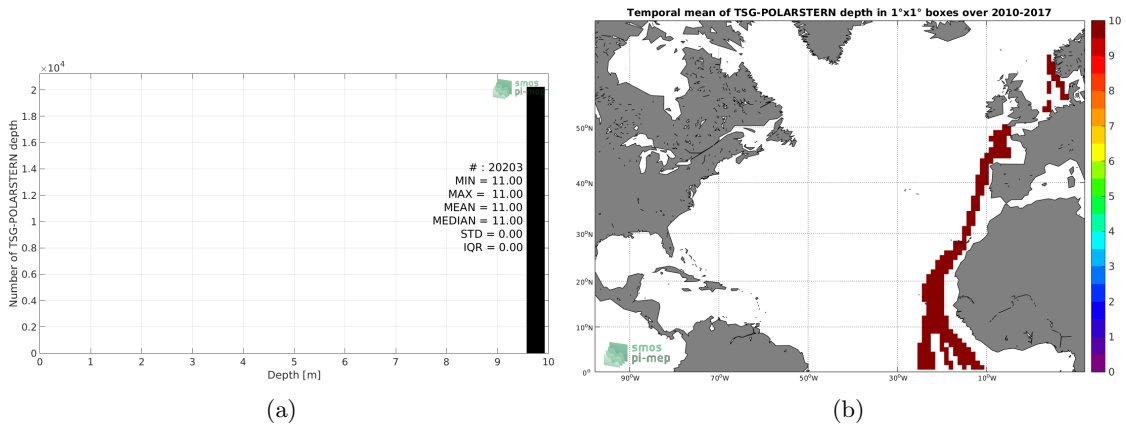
$\times10^4$
2
1.8
1.6
1.4
1.2
1
0.8
0.6
0.4
0.2
0
Number of TSG-POLARSTERN depth
0 1 2 3 4 5 6 7 8 9 10
Depth [m]

smos
pi-mep

# : 20203
MIN = 11.00
MAX = 11.00
MEAN = 11.00
MEDIAN = 11.00
STD = 0.00
IQR = 0.00

(a)

Temporal mean of TSG-POLARSTERN depth in 1°x1° boxes over 2010-2017

50°N
40°N
30°N
20°N
10°N
0°
90°W 70°W 50°W 30°W 10°W

smos
pi-mep

10
9
8
7
6
5
4
3
2
1
0

(b)